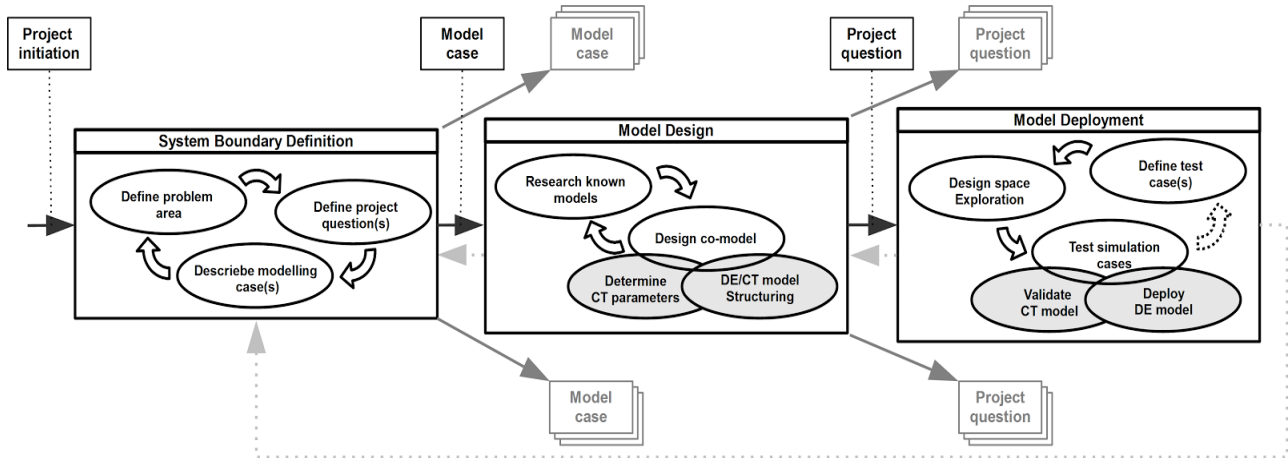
Project initiation

Model case

Model case

Project question

Project question

System Boundary Definition

Define problem area

Define project question(s)

Descriebe modelling case(s)

Model Design

Research known models

Design co-model

Determine CT parameters

DE/CT model Structuring

Model Deployment

Define test case(s)

Design space Exploration

Test simulation cases

Validate CT model

Deploy DE model

Model case

Project question